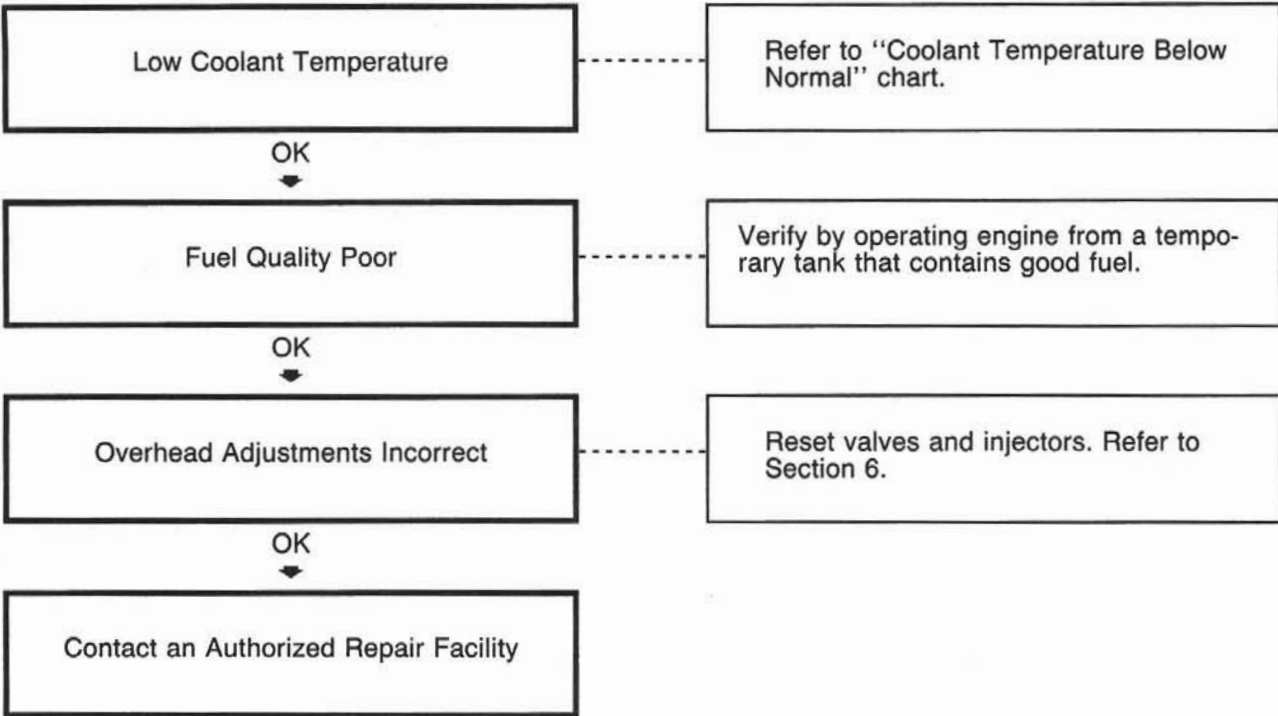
Low Coolant Temperature

Refer to ''Coolant Temperature Below Normal'' chart.

OK

Fuel Quality Poor

Verify by operating engine from a temporary tank that contains good fuel.

OK

Overhead Adjustments Incorrect

Reset valves and injectors. Refer to Section 6.

OK

Contact an Authorized Repair Facility